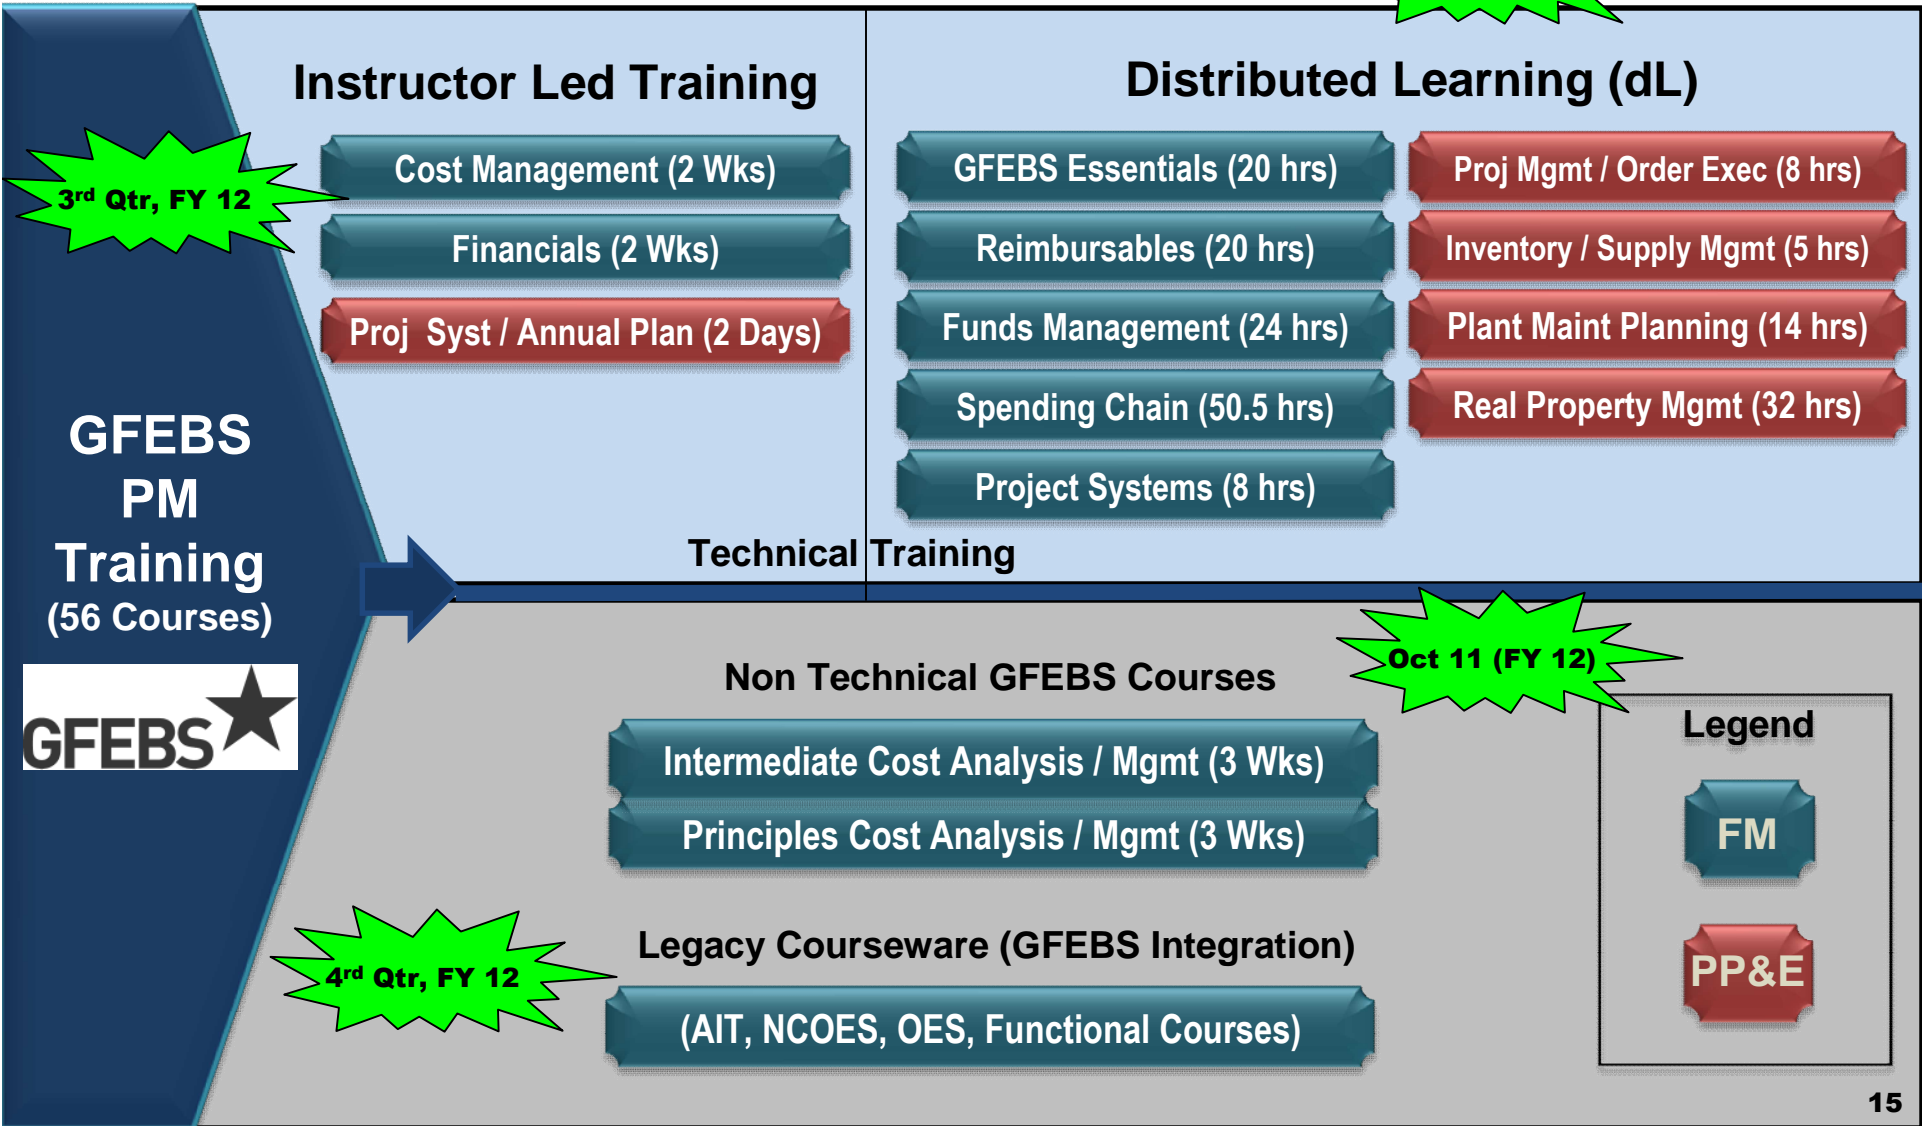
GFEBS PM Training (56 Courses)

GFEBS

Instructor Led Training

3$^{rd}$ Qtr, FY 12

Cost Management (2 Wks)

Financials (2 Wks)

Proj Syst / Annual Plan (2 Days)

Distributed Learning (dL)

GFEBS Essentials (20 hrs)

Reimbursables (20 hrs)

Funds Management (24 hrs)

Spending Chain (50.5 hrs)

Project Systems (8 hrs)

Proj Mgmt / Order Exec (8 hrs)

Inventory / Supply Mgmt (5 hrs)

Plant Maint Planning (14 hrs)

Real Property Mgmt (32 hrs)

Technical Training

Non Technical GFEBS Courses

Oct 11 (FY 12)

Intermediate Cost Analysis / Mgmt (3 Wks)

Principles Cost Analysis / Mgmt (3 Wks)

4$^{rd}$ Qtr, FY 12

Legacy Courseware (GFEBS Integration)

(AIT, NCOES, OES, Functional Courses)

Legend

FM

PP&E

15